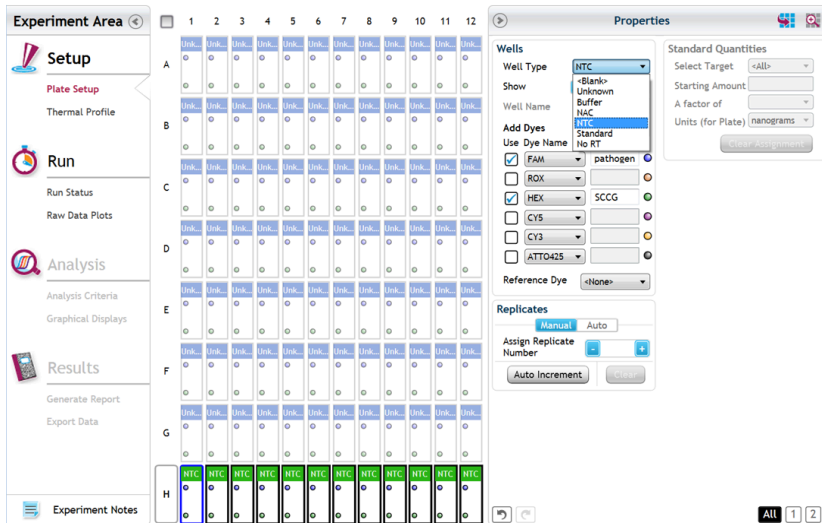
Experiment Area

Setup
Plate Setup
Thermal Profile

Run
Run Status
Raw Data Plots

Analysis
Analysis Criteria
Graphical Displays

Results
Generate Report
Export Data

Experiment Notes

| | 1 | 2 | 3 | 4 | 5 | 6 | 7 | 8 | 9 | 10 | 11 | 12 |
|---|---|---|---|---|---|---|---|---|---|---|---|---|
| A | Unk... | Unk... | Unk... | Unk... | Unk... | Unk... | Unk... | Unk... | Unk... | Unk... | Unk... | Unk... |
| B | Unk... | Unk... | Unk... | Unk... | Unk... | Unk... | Unk... | Unk... | Unk... | Unk... | Unk... | Unk... |
| C | Unk... | Unk... | Unk... | Unk... | Unk... | Unk... | Unk... | Unk... | Unk... | Unk... | Unk... | Unk... |
| D | Unk... | Unk... | Unk... | Unk... | Unk... | Unk... | Unk... | Unk... | Unk... | Unk... | Unk... | Unk... |
| E | Unk... | Unk... | Unk... | Unk... | Unk... | Unk... | Unk... | Unk... | Unk... | Unk... | Unk... | Unk... |
| F | Unk... | Unk... | Unk... | Unk... | Unk... | Unk... | Unk... | Unk... | Unk... | Unk... | Unk... | Unk... |
| G | Unk... | Unk... | Unk... | Unk... | Unk... | Unk... | Unk... | Unk... | Unk... | Unk... | Unk... | Unk... |
| H | NTC | NTC | NTC | NTC | NTC | NTC | NTC | NTC | NTC | NTC | NTC | NTC |

Properties

Wells
Well Type NTC
<Blank>
Unknown
Buffer
NAC
NTC
Standard
No RT
Show
Well Name
Add Dyes
Use Dye Name
FAM pathogen
ROX
HEX SCCG
CY5
CY3
ATTO425
Reference Dye <None>

Standard Quantities
Select Target <All>
Starting Amount
A factor of
Units (for Plate) nanograms
Clear Assignment

Replicates
Manual Auto
Assign Replicate Number
Auto Increment Clear

All 1 2